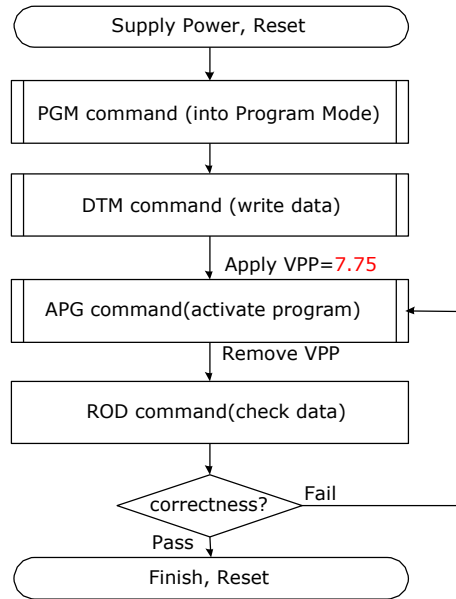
Supply Power, Reset

PGM command (into Program Mode)

DTM command (write data)

Apply VPP=7.75

APG command(activate program)

Remove VPP

ROD command(check data)

correctness?

Fail

Pass

Finish, Reset